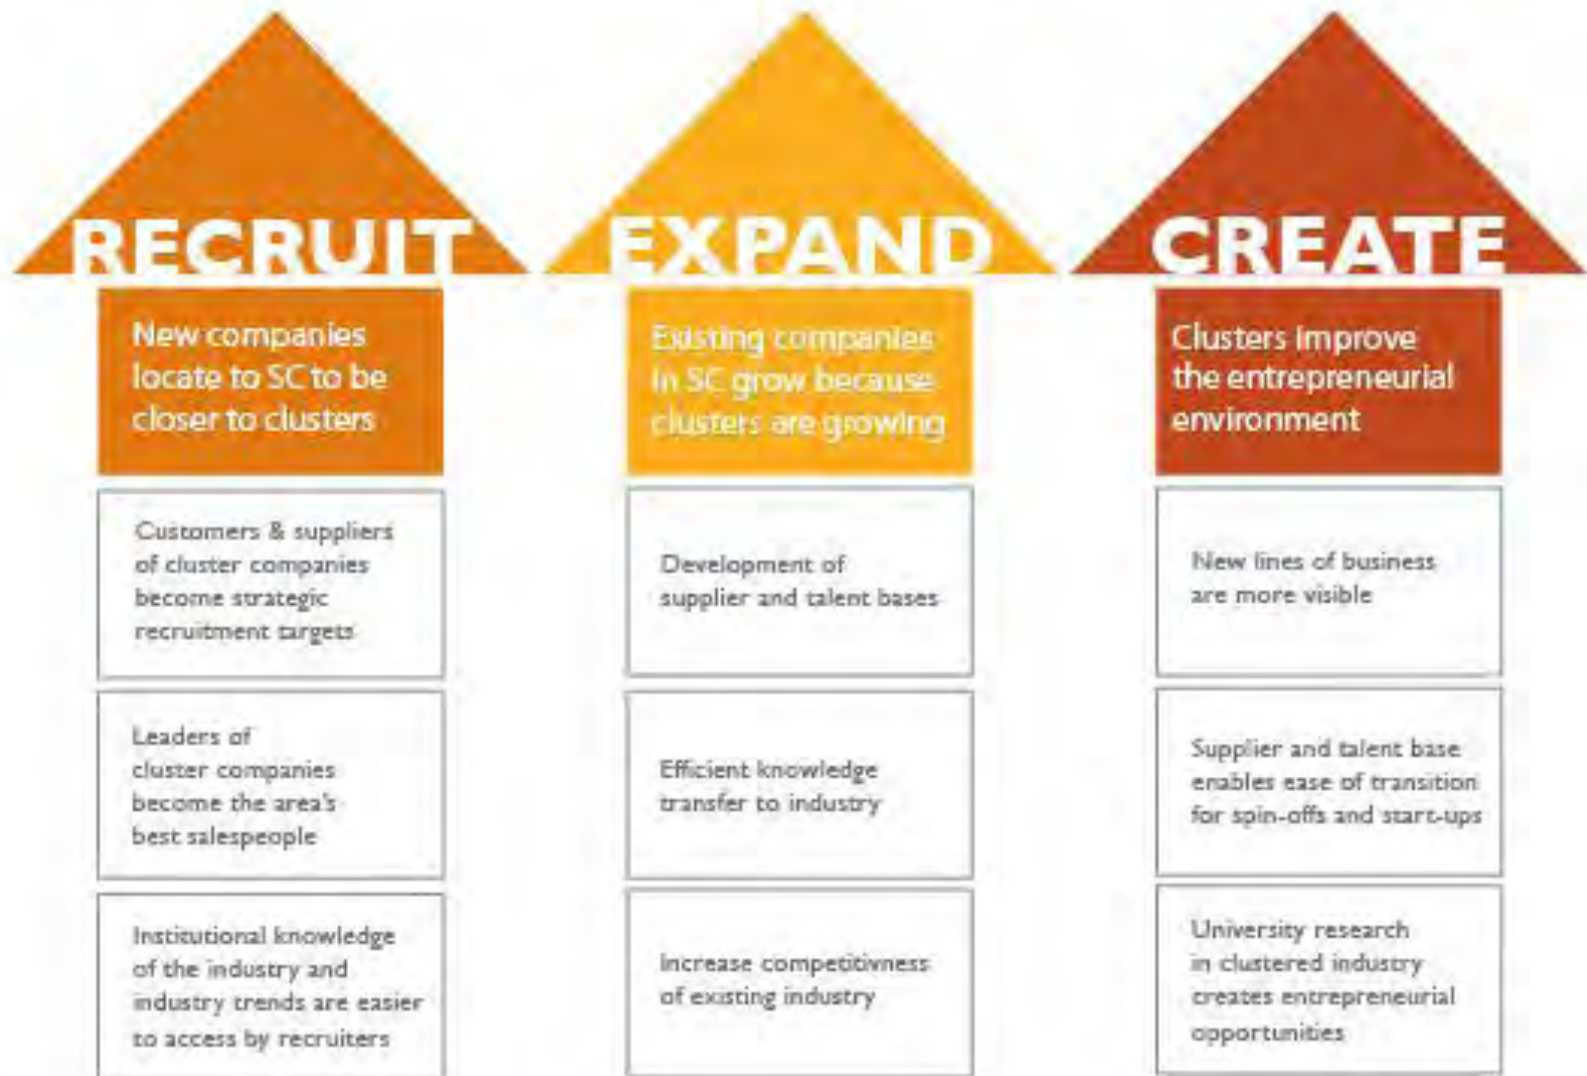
RECRUIT

New companies locate to SC to be closer to clusters

Customers & suppliers of cluster companies become strategic recruitment targets

Leaders of cluster companies become the area's best salespeople

Institutional knowledge of the industry and industry trends are easier to access by recruiters

EXPAND

Existing companies in SC grow because clusters are growing

Development of supplier and talent bases

Efficient knowledge transfer to industry

Increase competitivness of existing industry

CREATE

Clusters improve the entrepreneurial environment

New lines of business are more visible

Supplier and talent base enables ease of transition for spin-offs and start-ups

University research in clustered industry creates entrepreneurial opportunities